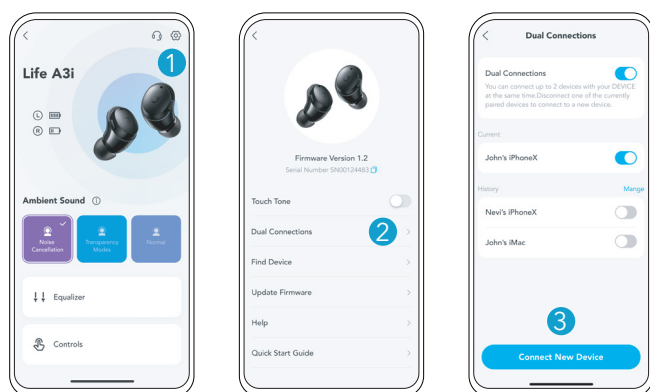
Life A3i

1

L
R

Ambient Sound ⓘ

Noise Cancellation

Transparency Modes

Normal

Equalizer

Controls

Firmware Version 1.2

Serial Number SN00124483

Touch Tone

Dual Connections

2

Find Device

Update Firmware

Help

Quick Start Guide

Dual Connections

Dual Connections

You can connect up to 2 devices with your DEVICE at the same time.Disconnect one of the currently paired devices to connect to a new device.

Current

John's iPhoneX

History

Mange

Nevi's iPhoneX

John's iMac

3

Connect New Device